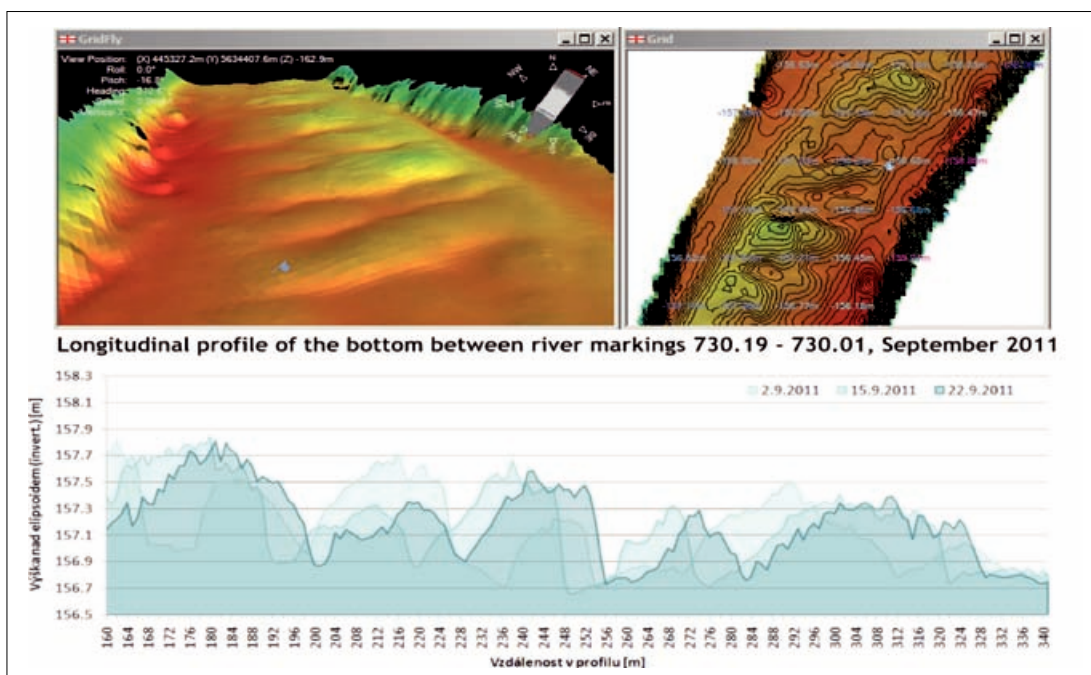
GridFly

View Position: (X) 445327.2m (Y) 5634407.6m (Z) -162.9m
Roll: 0.0°
Pitch: -16.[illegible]
Heading: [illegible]
Speed: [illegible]
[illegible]

Grid

Longitudinal profile of the bottom between river markings 730.19 - 730.01, September 2011

2.9.2011 15.9.2011 22.9.2011

Výška nad elipsoidem (invert.) [m]

158.3
158.1
157.9
157.7
157.5
157.3
157.1
156.9
156.7
156.5

160 164 168 172 176 180 184 188 192 196 200 204 208 212 216 220 224 228 232 236 240 244 248 252 256 260 264 268 272 276 280 284 288 292 296 300 304 308 312 316 320 324 328 332 336 340

Vzdálenost v profilu [m]